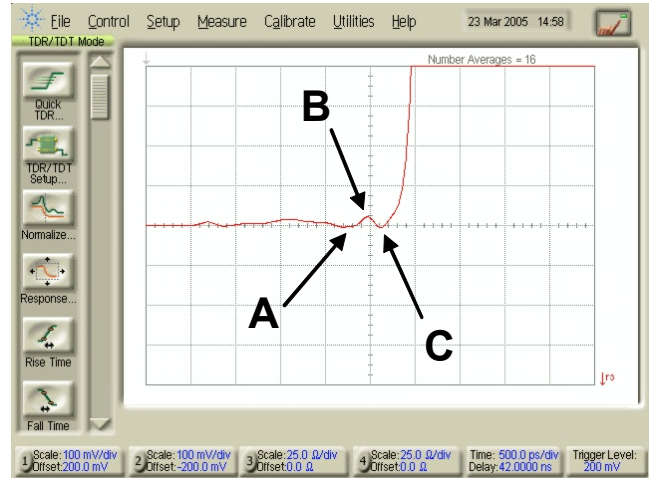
File Control Setup Measure Calibrate Utilities Help

23 Mar 2005 14:58

TDR/TDT Mode

Quick TDR...

TDR/TDT Setup...

Normalize...

Response...

Rise Time

Fall Time

Number Averages = 16

B

A

C

r3

1 Scale: 100 mV/div Offset: 200.0 mV

2 Scale: 100 mV/div Offset: -200.0 mV

3 Scale: 25.0 Ω/div Offset: 0.0 Ω

4 Scale: 25.0 Ω/div Offset: 0.0 Ω

Time: 500.0 ps/div Delay: 42.0000 ns

Trigger Level: 200 mV